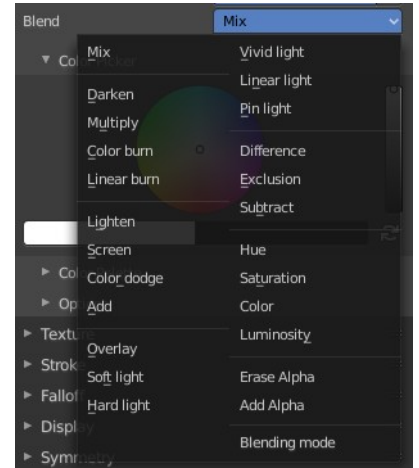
Blend

Mix

▼ Col

► Col

► Op

► Textu

► Strok

► Fallof

► Displ

► Symmetry

Mix

Darken
Multiply
Color burn
Linear burn

Lighten
Screen
Color dodge
Add

Overlay
Soft light
Hard light

Vivid light
Linear light
Pin light

Difference
Exclusion
Subtract

Hue
Saturation
Color
Luminosity

Erase Alpha
Add Alpha

Blending mode